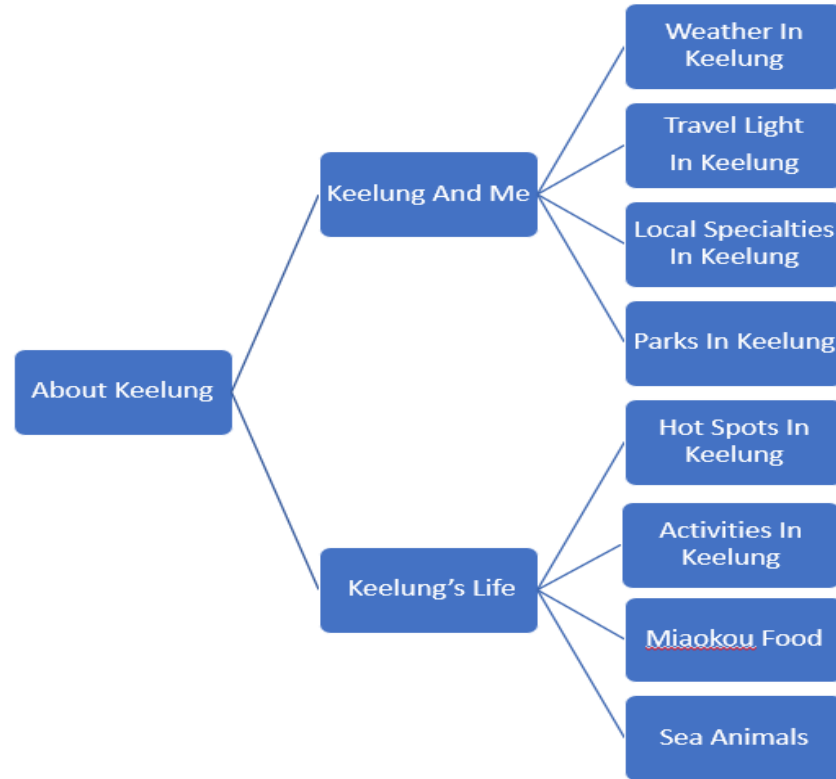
About Keelung

Keelung And Me

Weather In Keelung

Travel Light In Keelung

Local Specialties In Keelung

Parks In Keelung

Keelung's Life

Hot Spots In Keelung

Activities In Keelung

Miaokou Food

Sea Animals